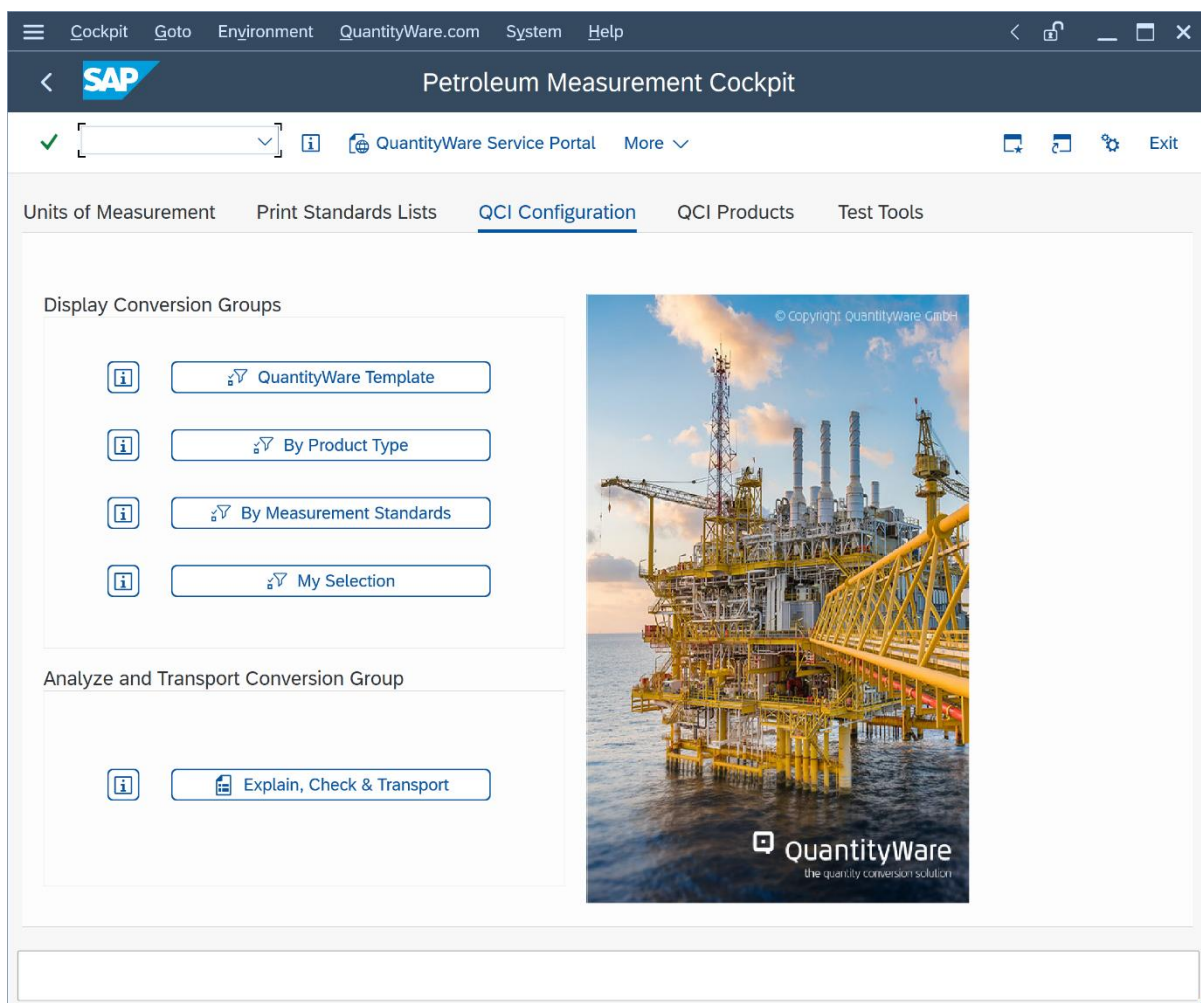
Cockpit Goto Environment QuantityWare.com System Help

SAP

Petroleum Measurement Cockpit

QuantityWare Service Portal More

Exit

Units of Measurement Print Standards Lists QCI Configuration QCI Products Test Tools

Display Conversion Groups

QuantityWare Template

By Product Type

By Measurement Standards

My Selection

Analyze and Transport Conversion Group

Explain, Check & Transport

© Copyright QuantityWare GmbH

QuantityWare
the quantity conversion solution